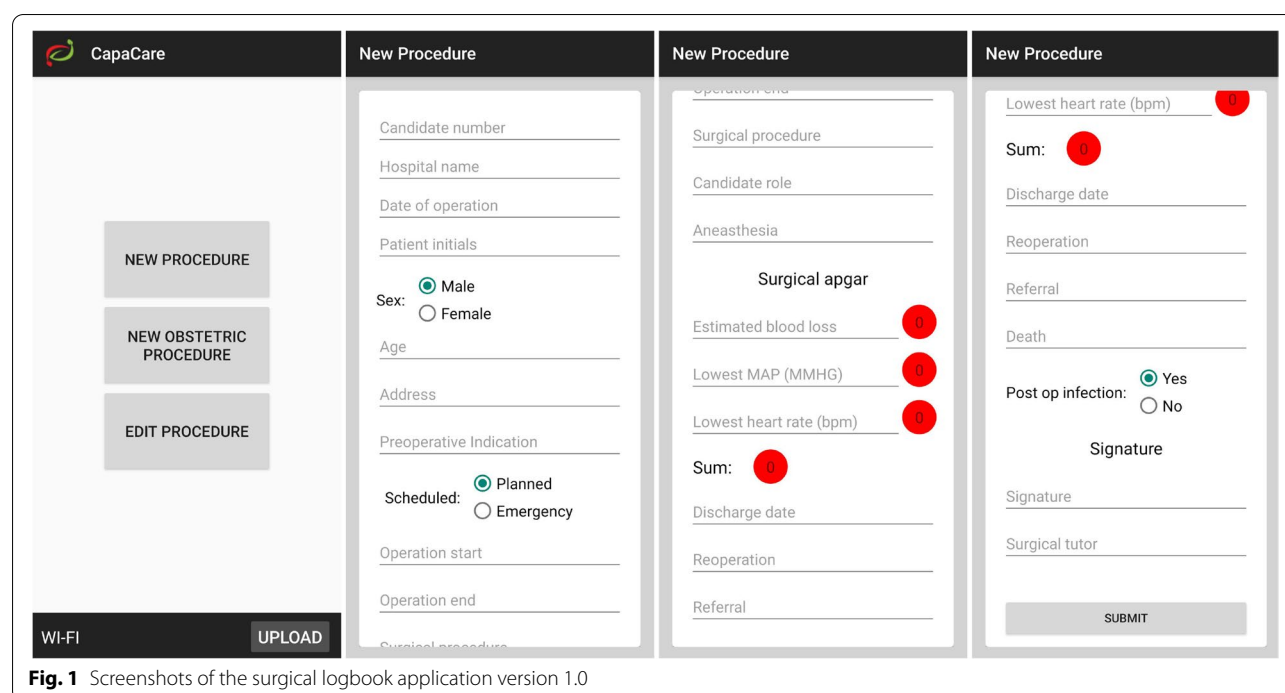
CapaCare

NEW PROCEDURE

NEW OBSTETRIC PROCEDURE

EDIT PROCEDURE

WI-FI

UPLOAD

New Procedure

Candidate number

Hospital name

Date of operation

Patient initials

Sex: Male Female

Age

Address

Preoperative Indication

Scheduled: Planned Emergency

Operation start

Operation end

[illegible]

New Procedure

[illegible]

Surgical procedure

Candidate role

Aneasthesia

Surgical apgar

Estimated blood loss 0

Lowest MAP (MMHG) 0

Lowest heart rate (bpm) 0

Sum: 0

Discharge date

Reoperation

Referral

New Procedure

Lowest heart rate (bpm) 0

Sum: 0

Discharge date

Reoperation

Referral

Death

Post op infection: Yes No

Signature

Signature

Surgical tutor

SUBMIT

**Fig. 1** Screenshots of the surgical logbook application version 1.0